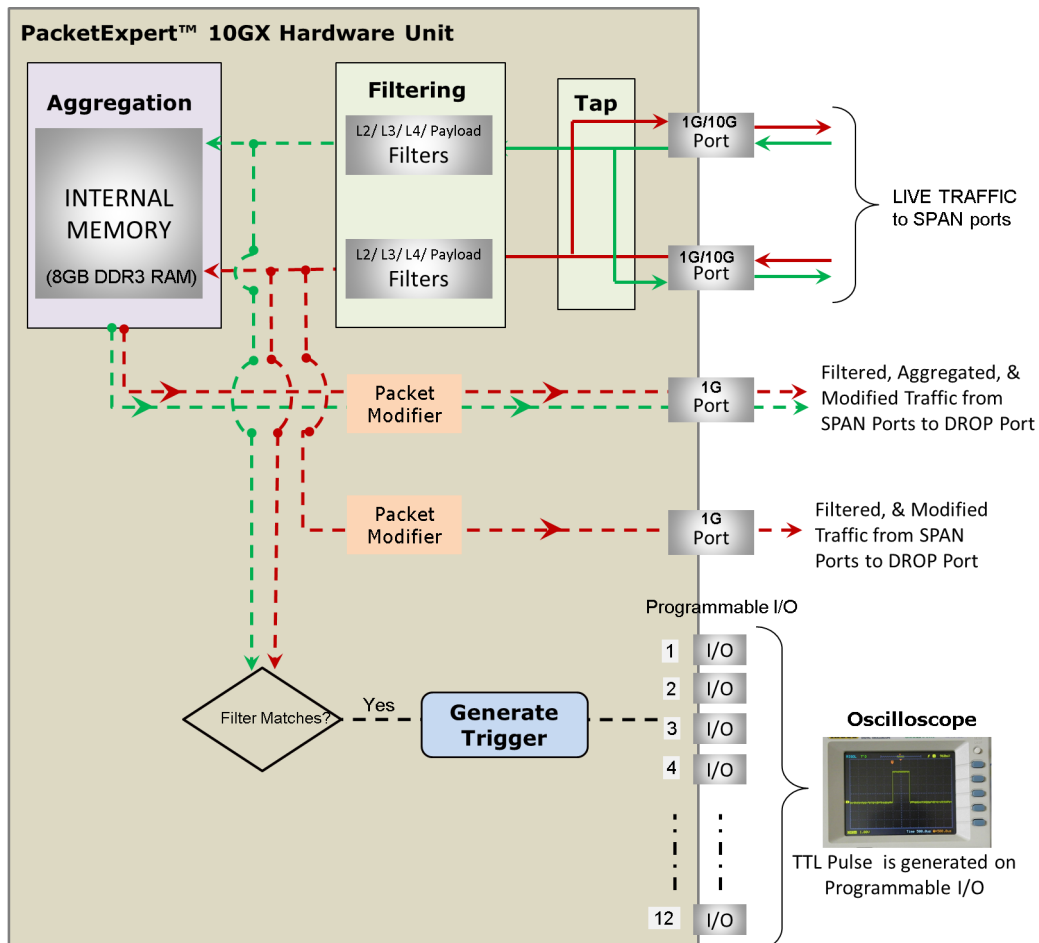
PacketExpert™ 10GX Hardware Unit

Aggregation

INTERNAL MEMORY

(8GB DDR3 RAM)

Filtering

L2/ L3/ L4/ Payload Filters

L2/ L3/ L4/ Payload Filters

Tap

1G/10G Port

1G/10G Port

LIVE TRAFFIC to SPAN ports

Packet Modifier

1G Port

Filtered, Aggregated, & Modified Traffic from SPAN Ports to DROP Port

Packet Modifier

1G Port

Filtered, & Modified Traffic from SPAN Ports to DROP Port

Programmable I/O

1 I/O

2 I/O

3 I/O

4 I/O

12 I/O

Filter Matches?

Yes

Generate Trigger

Oscilloscope

TTL Pulse is generated on Programmable I/O